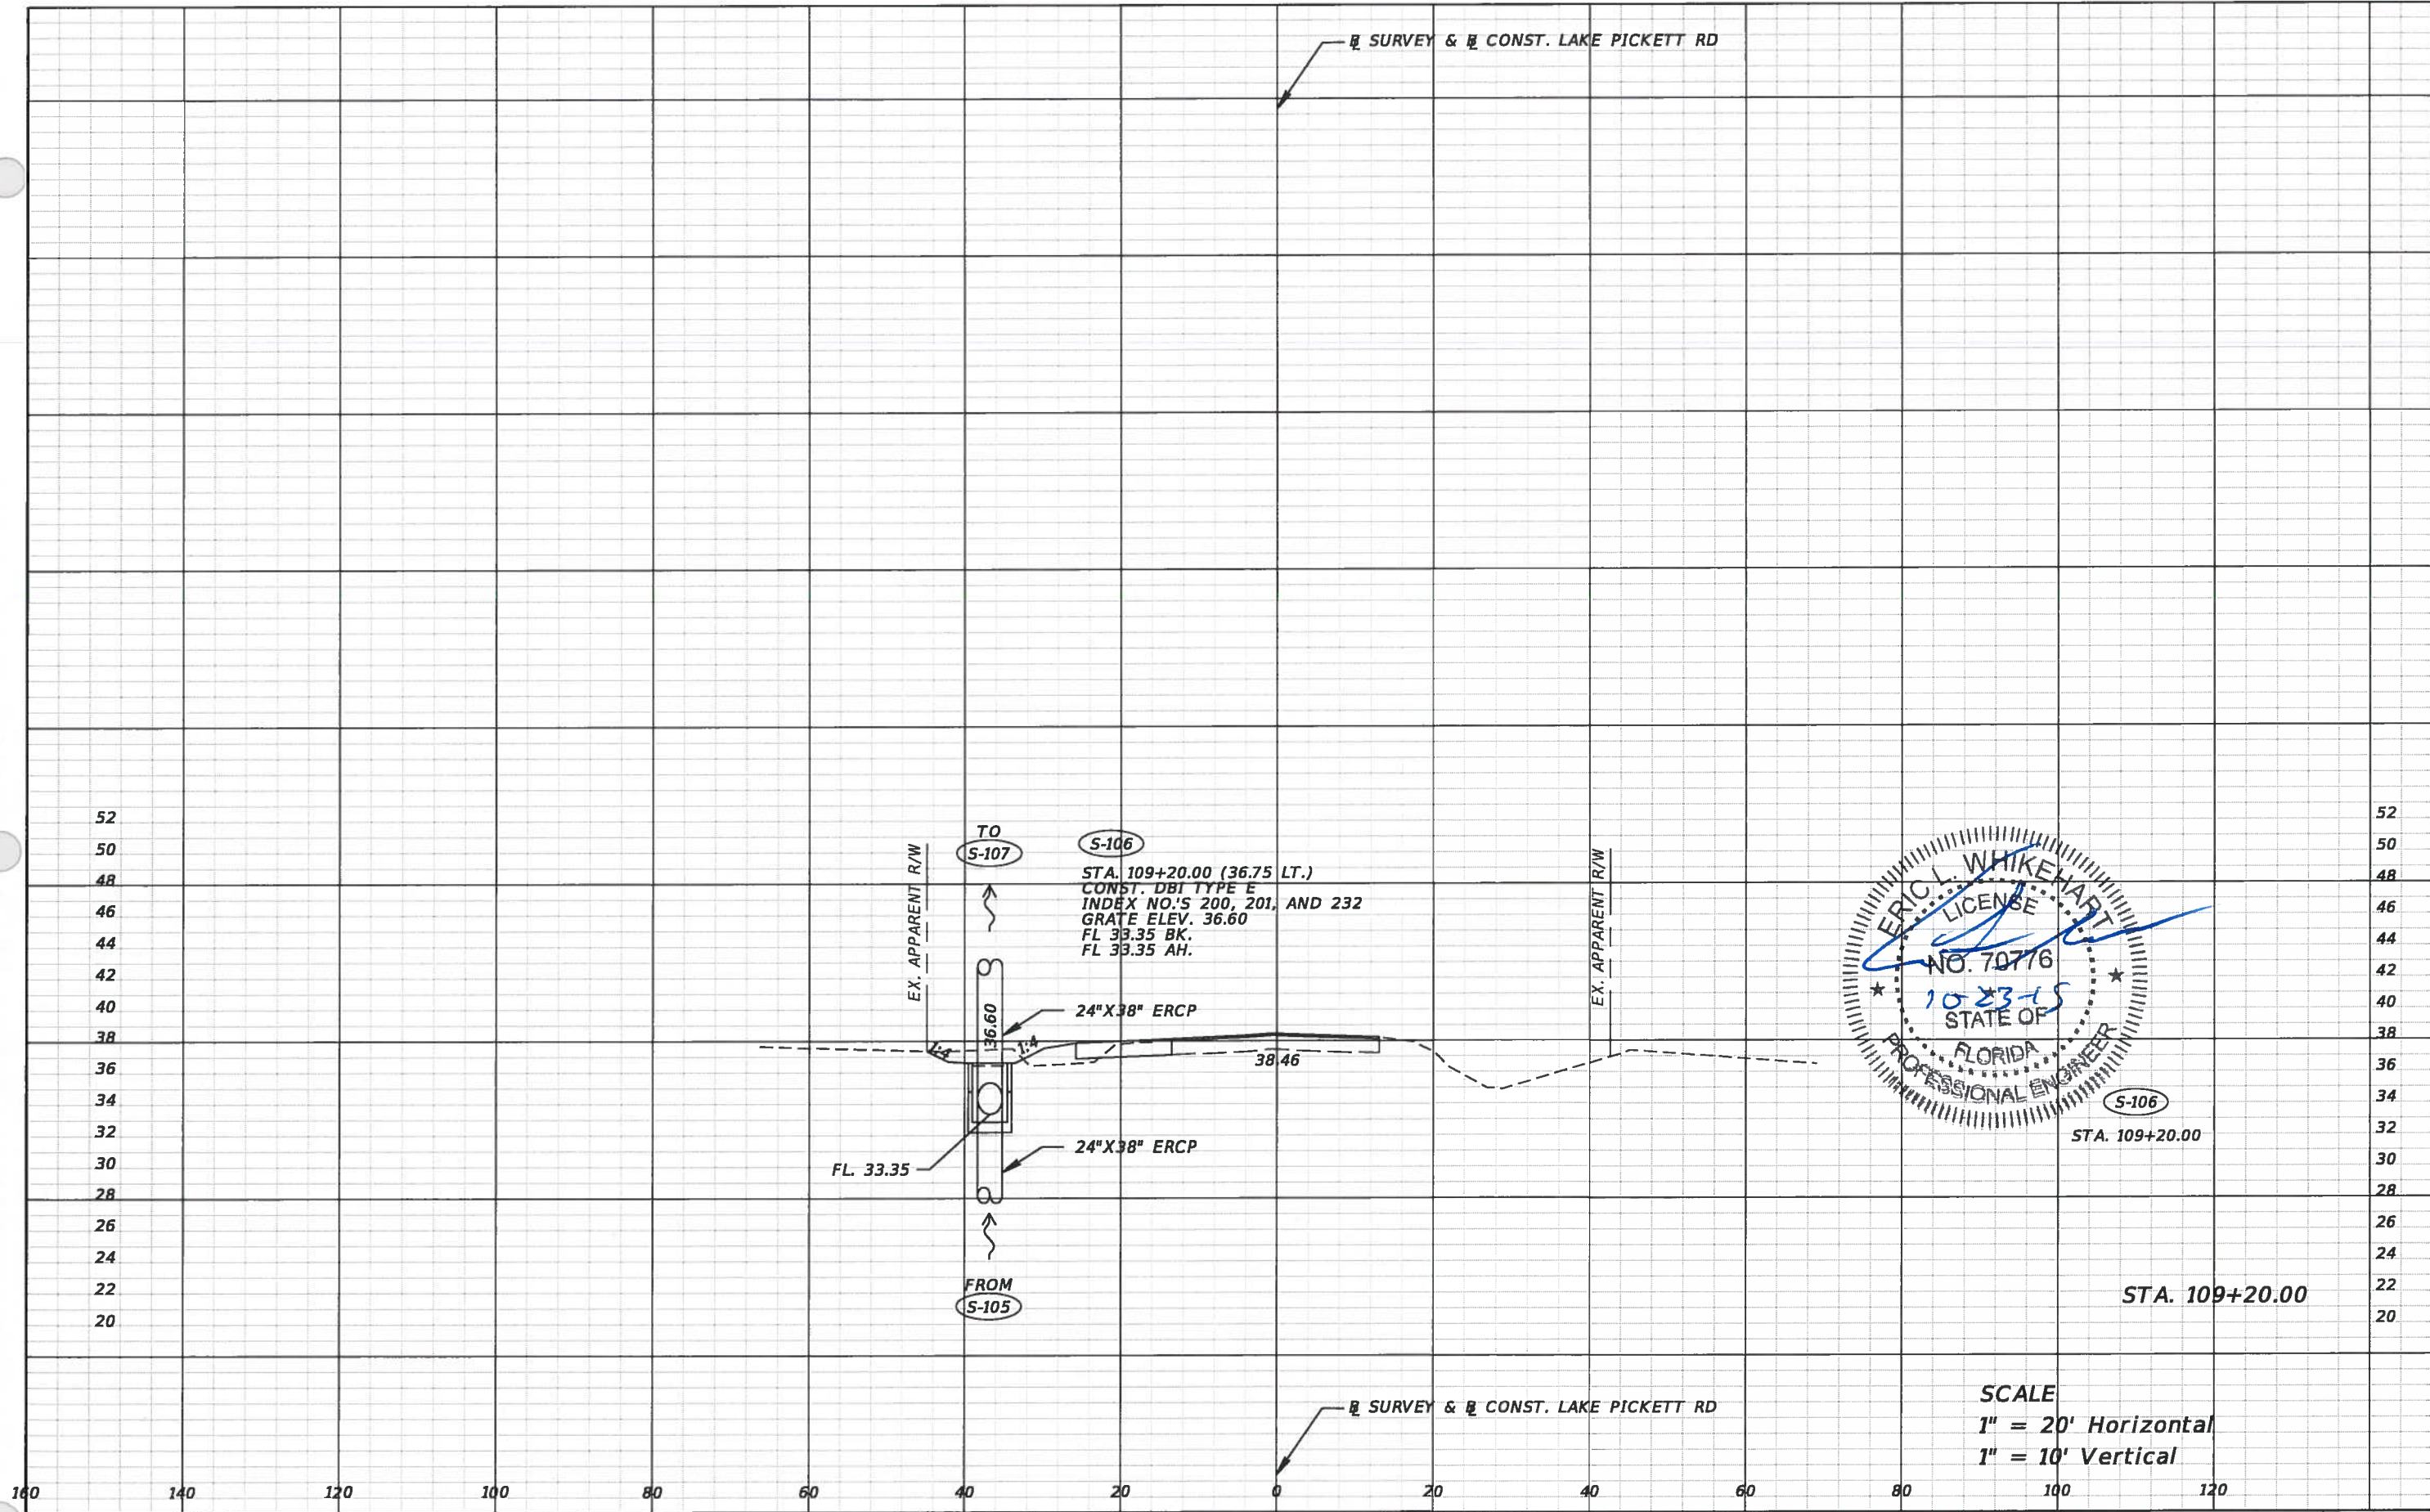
℄ SURVEY & ℄ CONST. LAKE PICKETT RD

52
50
48
46
44
42
40
38
36
34
32
30
28
26
24
22
20

TO
S-107

EX. APPARENT R/W

S-106
STA. 109+20.00 (36.75 LT.)
CONST. DBI TYPE E
INDEX NO.'S 200, 201, AND 232
GRATE ELEV. 36.60
FL 33.35 BK.
FL 33.35 AH.

36.60
24"X38" ERCP
1:4
1:4
38.46

FL. 33.35
24"X38" ERCP

FROM
S-105

EX. APPARENT R/W

ERIC L. WHIKEHART
LICENSE
NO. 70776
10-23-15
STATE OF
FLORIDA
PROFESSIONAL ENGINEER

S-106
STA. 109+20.00

52
50
48
46
44
42
40
38
36
34
32
30
28
26
24
22
20

STA. 109+20.00

℄ SURVEY & ℄ CONST. LAKE PICKETT RD

SCALE
1" = 20' Horizontal
1" = 10' Vertical

160 140 120 100 80 60 40 20 0 20 40 60 80 100 120